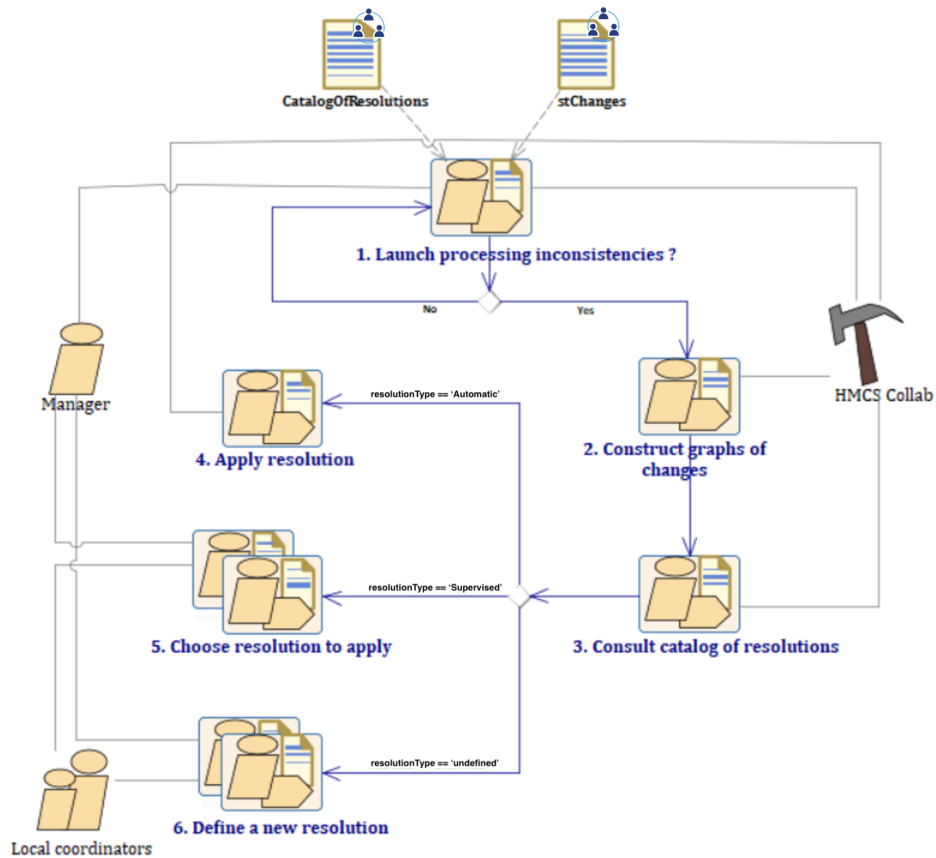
CatalogOfResolutions

stChanges

1. Launch processing inconsistencies ?

No

Yes

Manager

HMCS Collab

resolutionType == 'Automatic'

4. Apply resolution

2. Construct graphs of changes

resolutionType == 'Supervised'

5. Choose resolution to apply

3. Consult catalog of resolutions

resolutionType == 'undefined'

Local coordinators

6. Define a new resolution